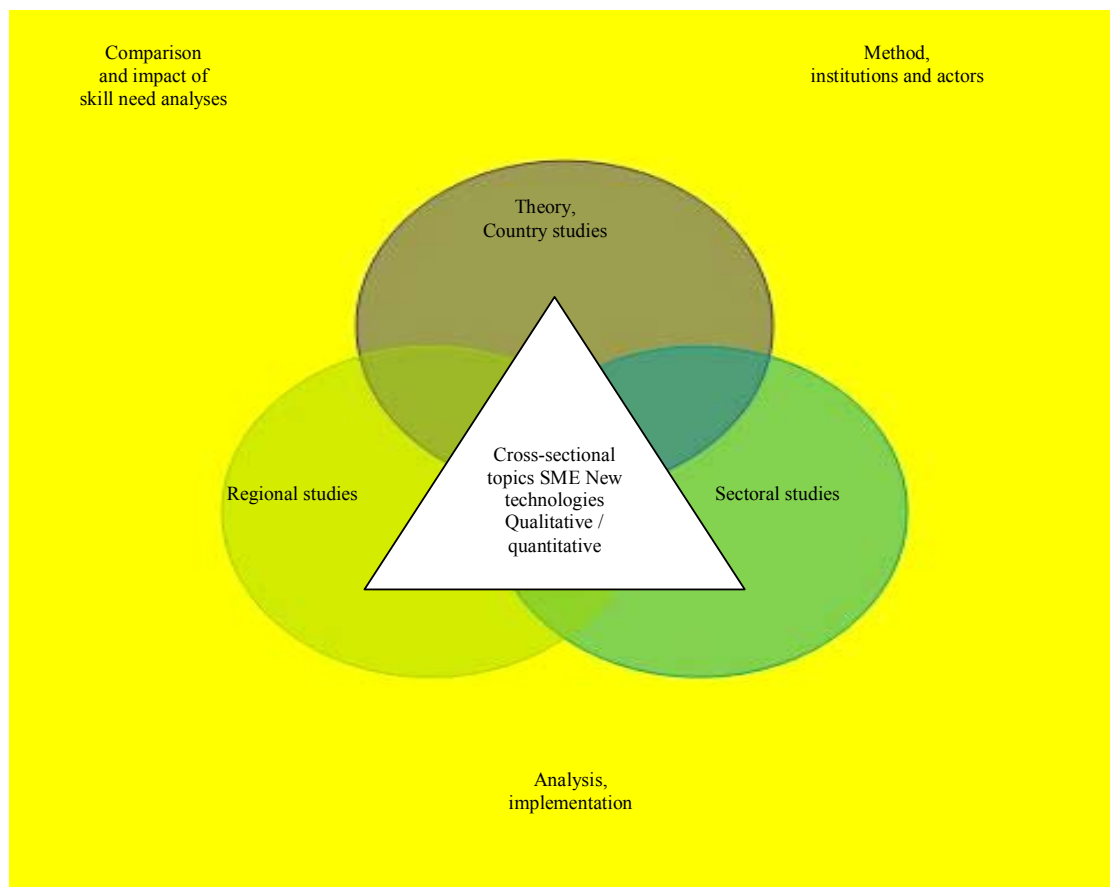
Comparison and impact of skill need analyses

Method, institutions and actors

Theory, Country studies

Regional studies

Cross-sectional topics SME New technologies Qualitative / quantitative

Sectoral studies

Analysis, implementation